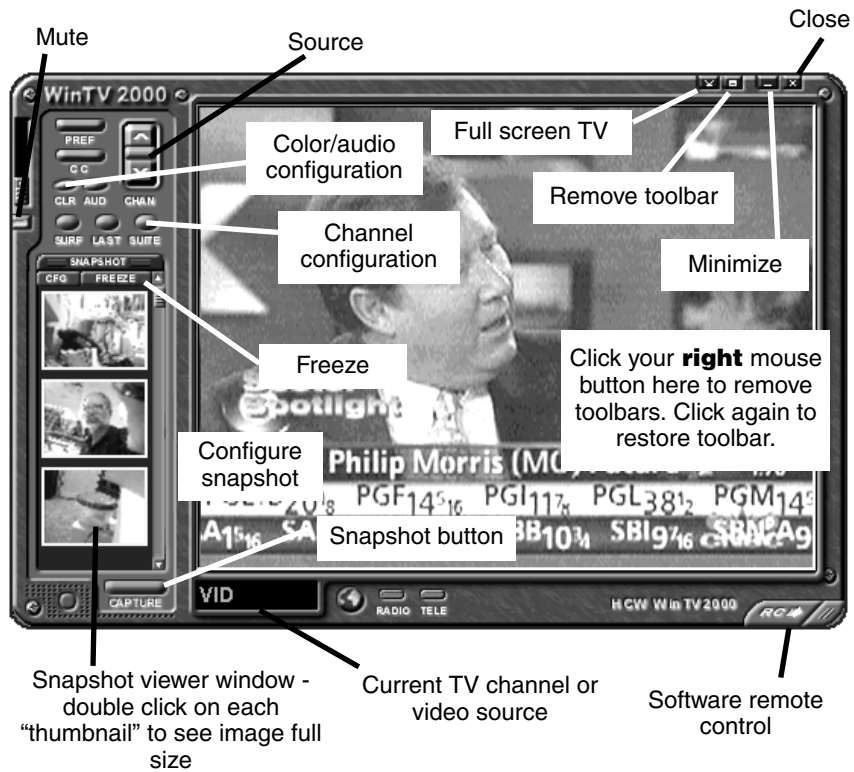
Mute

Source

Close

WinTV 2000

PREF

CC

CLR AUD CHAN

SURF LAST SUITE

SNAPSHOT

CFG FREEZE

Color/audio configuration

Full screen TV

Remove toolbar

Minimize

Channel configuration

Freeze

Click your **right** mouse button here to remove toolbars. Click again to restore toolbar.

Configure snapshot

Snapshot button

Philip Morris (MO)

PGF PGI PGL PGM

CAPTURE

VID

RADIO TELE

HCW WinTV2000

RC

Snapshot viewer window - double click on each "thumbnail" to see image full size

Current TV channel or video source

Software remote control